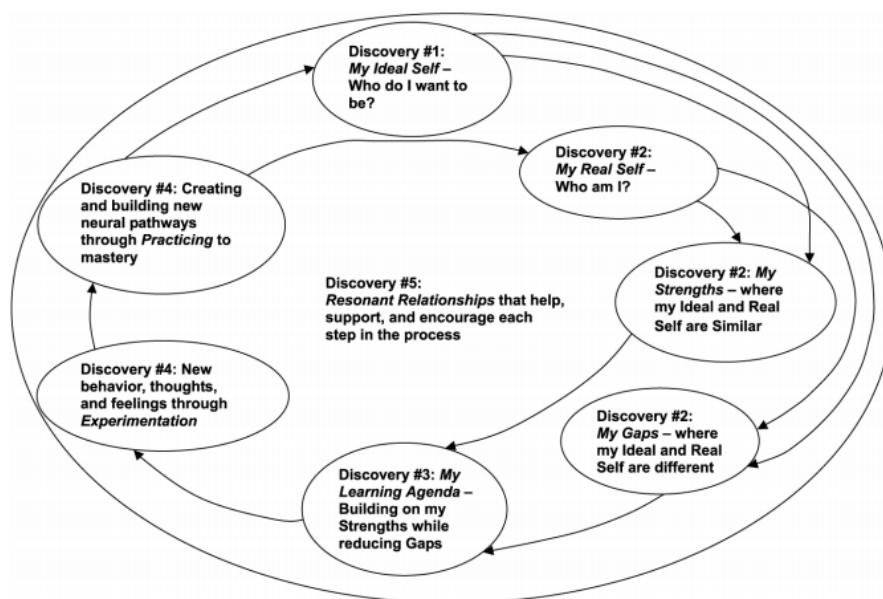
Discovery #1: My Ideal Self – Who do I want to be?

Discovery #2: My Real Self – Who am I?

Discovery #2: My Strengths – where my Ideal and Real Self are Similar

Discovery #2: My Gaps – where my Ideal and Real Self are different

Discovery #3: My Learning Agenda – Building on my Strengths while reducing Gaps

Discovery #4: New behavior, thoughts, and feelings through Experimentation

Discovery #4: Creating and building new neural pathways through Practicing to mastery

Discovery #5: Resonant Relationships that help, support, and encourage each step in the process